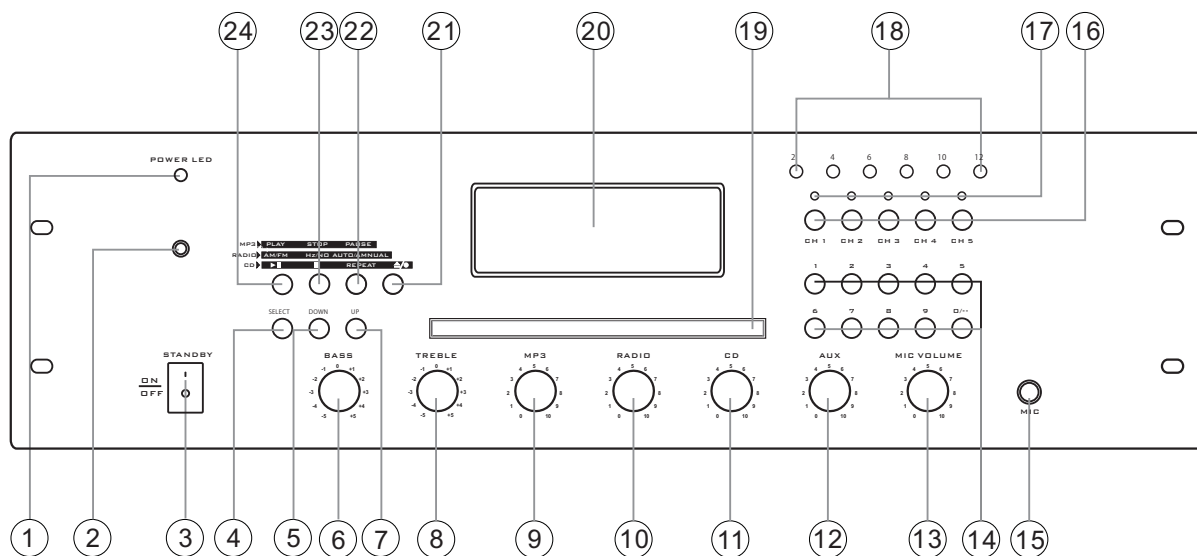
24 23 22 21 20 19 18 17 16

POWER LED

MP3 PLAY STOP PAUSE
RADIO AM/FM HZ/NO AUTO/MANUAL
CD ▶❚❚ ■ REPEAT ⏏/⊘

SELECT DOWN UP

STANDBY

ON
OFF

BASS
-1 0 +1 -2 +2 -3 +3 -4 +4 -5 +5

TREBLE
-1 0 +1 -2 +2 -3 +3 -4 +4 -5 +5

MP3
4 5 6 3 7 2 8 1 9 0 10

RADIO
4 5 6 3 7 2 8 1 9 0 10

CD
4 5 6 3 7 2 8 1 9 0 10

AUX
4 5 6 3 7 2 8 1 9 0 10

MIC VOLUME
4 5 6 3 7 2 8 1 9 0 10

2 4 6 8 10 12

CH 1 CH 2 CH 3 CH 4 CH 5

1 2 3 4 5
6 7 8 9 0/--

MIC

1 2 3 4 5 6 7 8 9 10 11 12 13 14 15